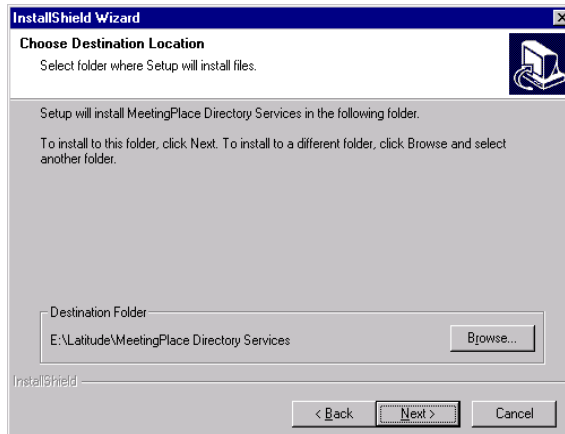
InstallShield Wizard

Choose Destination Location

Select folder where Setup will install files.

Setup will install MeetingPlace Directory Services in the following folder.

To install to this folder, click Next. To install to a different folder, click Browse and select another folder.

Destination Folder

E:\Latitude\MeetingPlace Directory Services

Browse...

InstallShield

< Back

Next >

Cancel